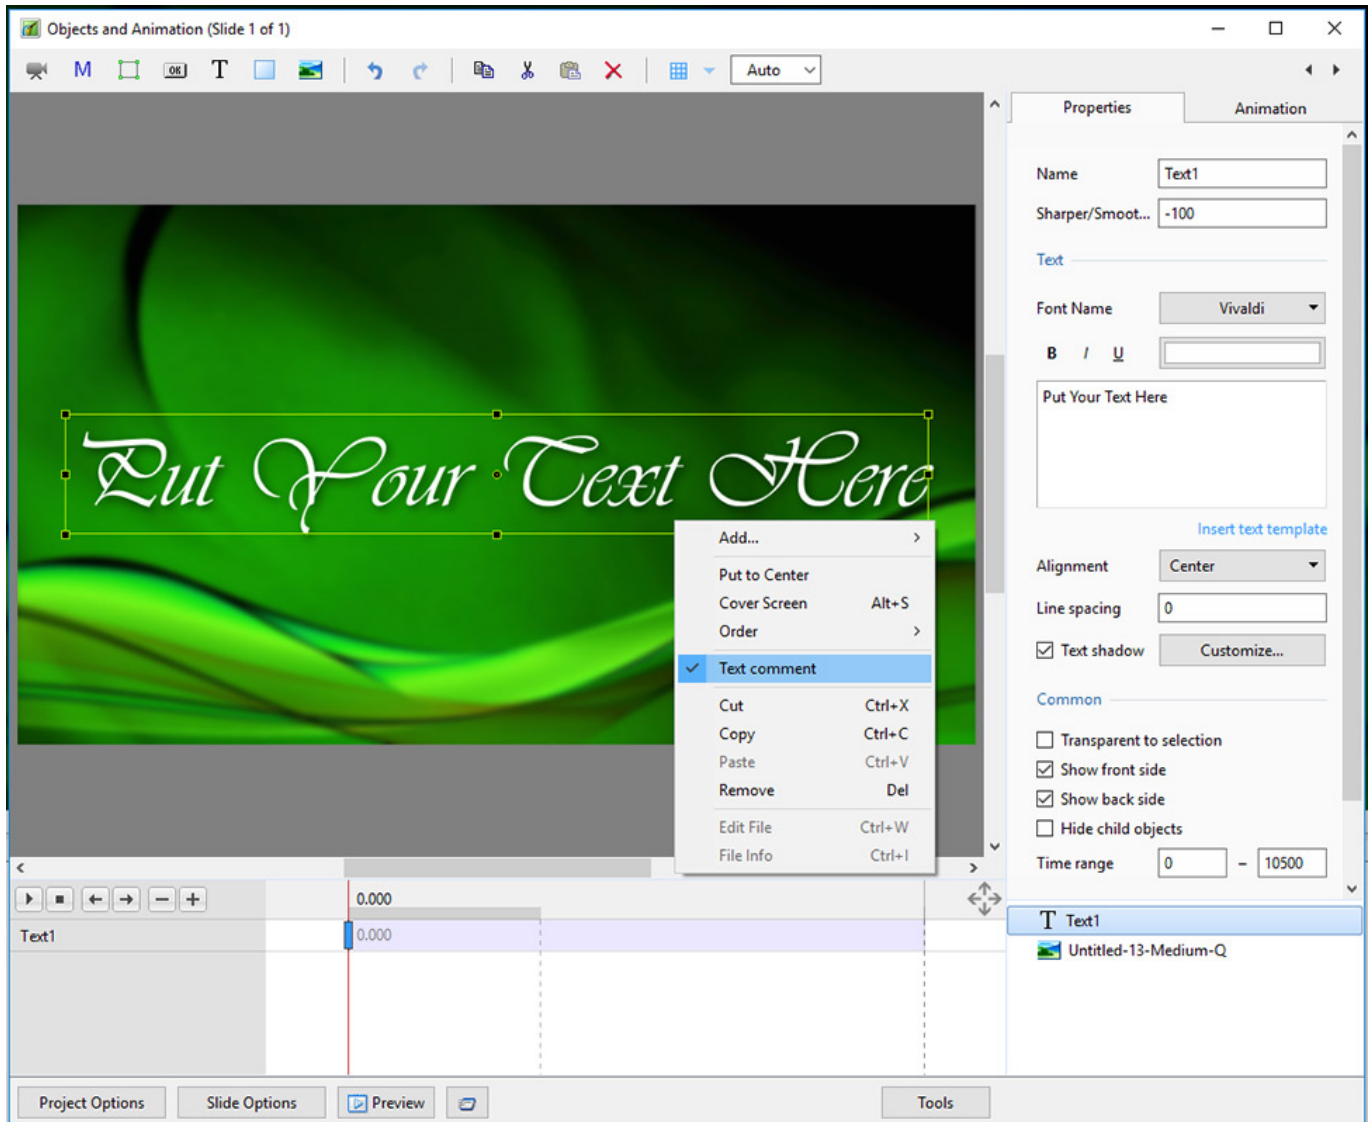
Objects and Animation (Slide 1 of 1)

M T Auto

Put Your Text Here

Add...
Put to Center
Cover Screen Alt+S
Order
Text comment
Cut Ctrl+X
Copy Ctrl+C
Paste Ctrl+V
Remove Del
Edit File Ctrl+W
File Info Ctrl+I

Properties
Animation

Name Text1
Sharper/Smoot... -100
Text
Font Name Vivaldi
B I U
Put Your Text Here
Insert text template
Alignment Center
Line spacing 0
Text shadow Customize...
Common
Transparent to selection
Show front side
Show back side
Hide child objects
Time range 0 – 10500

Text1
Untitled-13-Medium-Q

0.000
Text1 0.000

Project Options
Slide Options
Preview
Tools